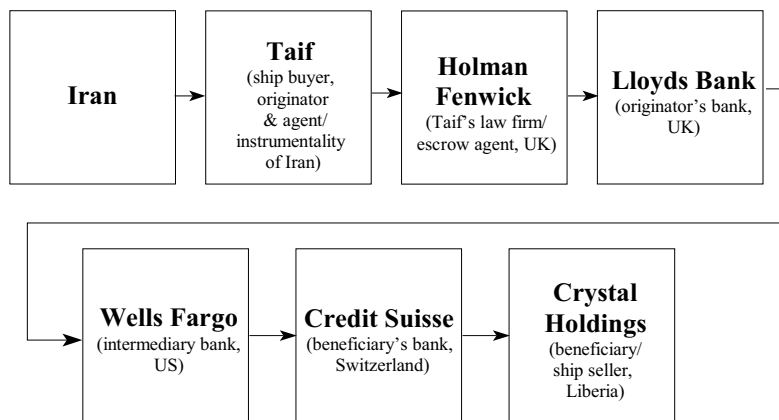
Iran

Taif
(ship buyer, originator & agent/ instrumentality of Iran)

Holman Fenwick
(Taif's law firm/ escrow agent, UK)

Lloyds Bank
(originator's bank, UK)

Wells Fargo
(intermediary bank, US)

Credit Suisse
(beneficiary's bank, Switzerland)

Crystal Holdings
(beneficiary/ ship seller, Liberia)